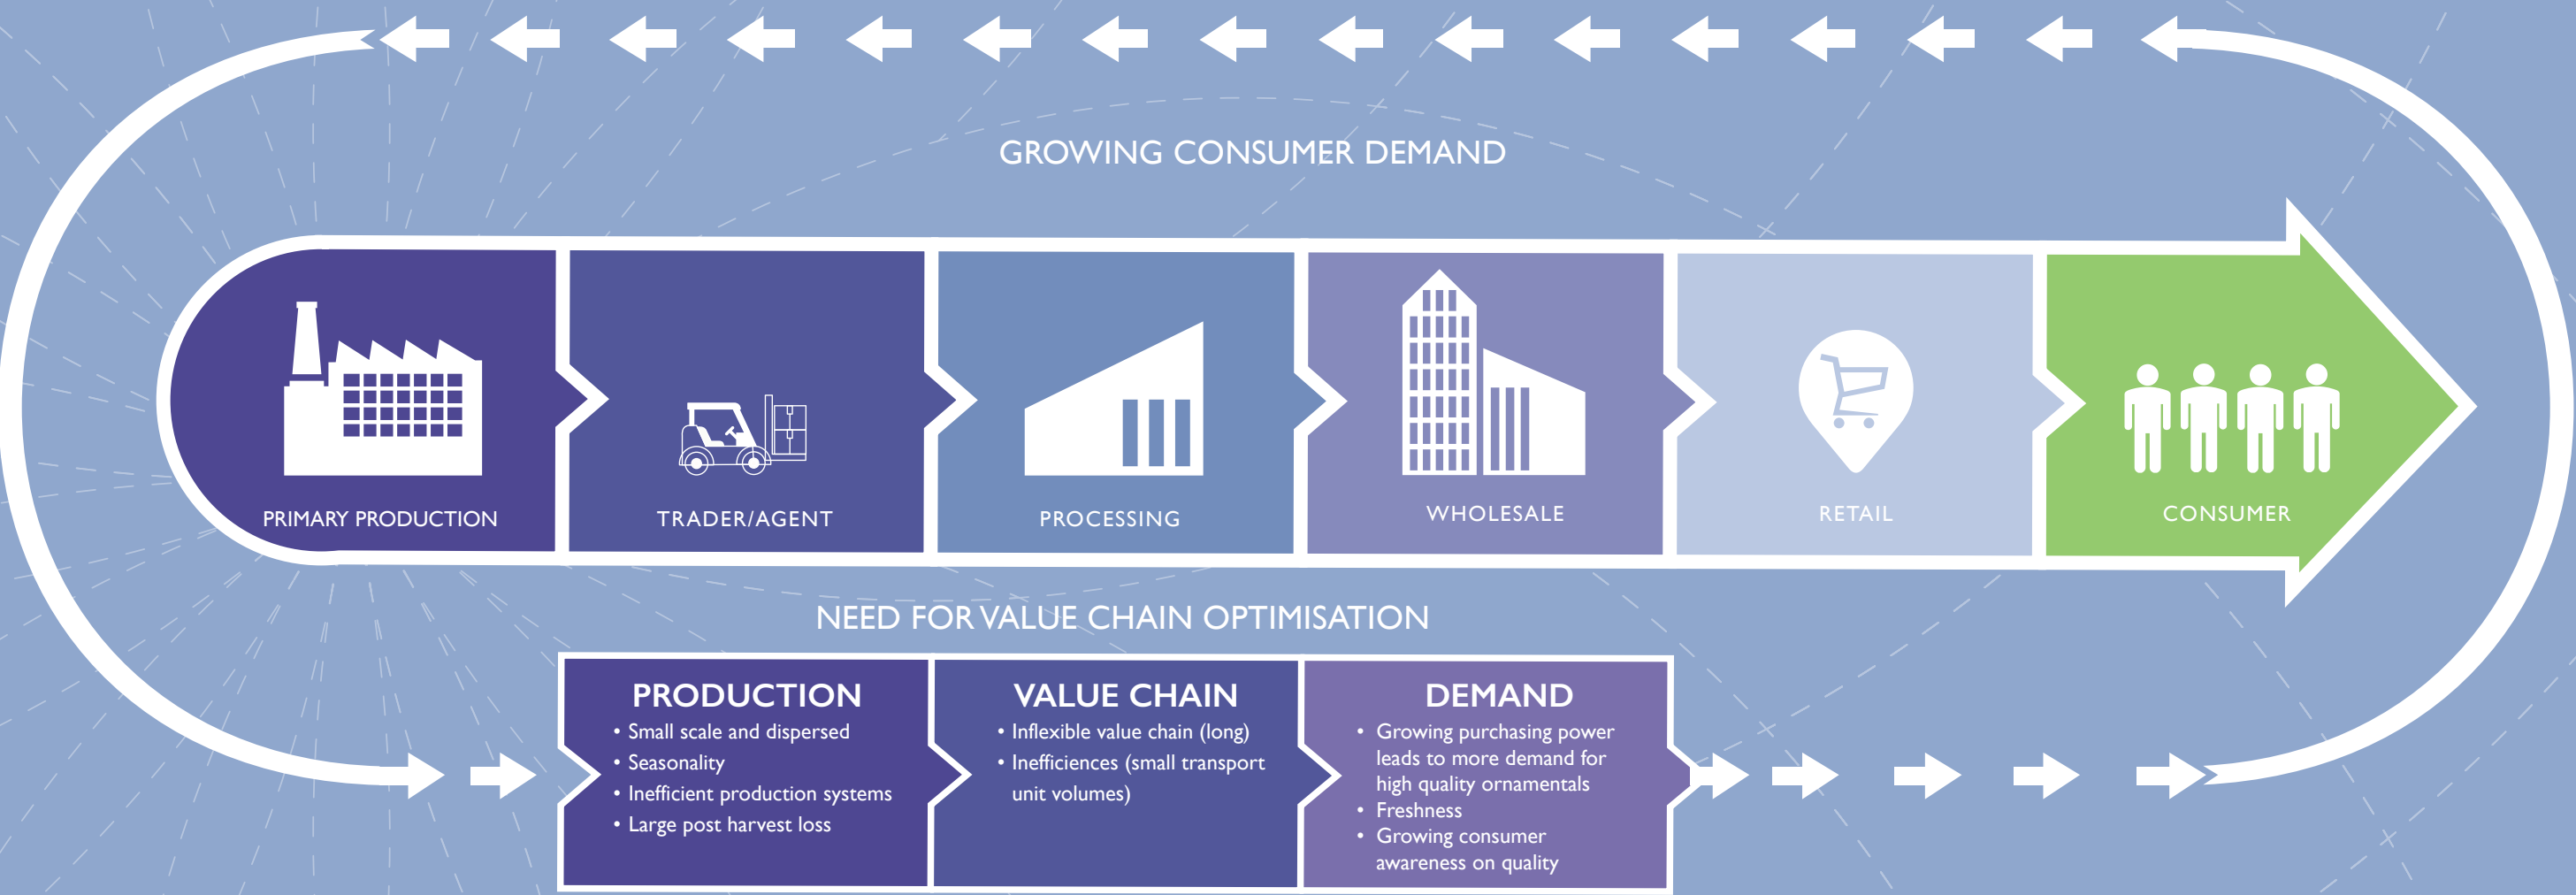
GROWING CONSUMER DEMAND

PRIMARY PRODUCTION

TRADER/AGENT

PROCESSING

WHOLESALE

RETAIL

CONSUMER

NEED FOR VALUE CHAIN OPTIMISATION

PRODUCTION
• Small scale and dispersed
• Seasonality
• Inefficient production systems
• Large post harvest loss

VALUE CHAIN
• Inflexible value chain (long)
• Inefficiences (small transport unit volumes)

DEMAND
• Growing purchasing power leads to more demand for high quality ornamentals
• Freshness
• Growing consumer awareness on quality